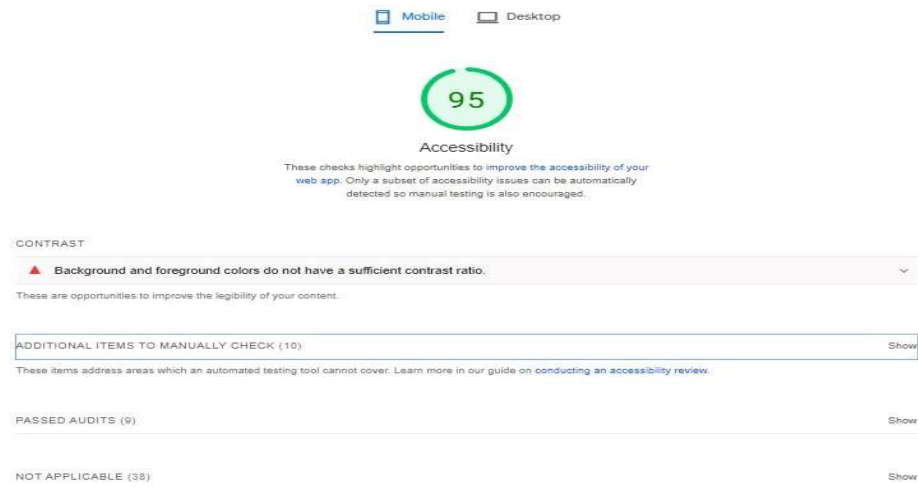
Mobile Desktop

95

Accessibility

These checks highlight opportunities to improve the accessibility of your web app. Only a subset of accessibility issues can be automatically detected so manual testing is also encouraged.

CONTRAST

Background and foreground colors do not have a sufficient contrast ratio.

These are opportunities to improve the legibility of your content.

ADDITIONAL ITEMS TO MANUALLY CHECK (10) Show

These items address areas which an automated testing tool cannot cover. Learn more in our guide on conducting an accessibility review.

PASSED AUDITS (9) Show

NOT APPLICABLE (38) Show